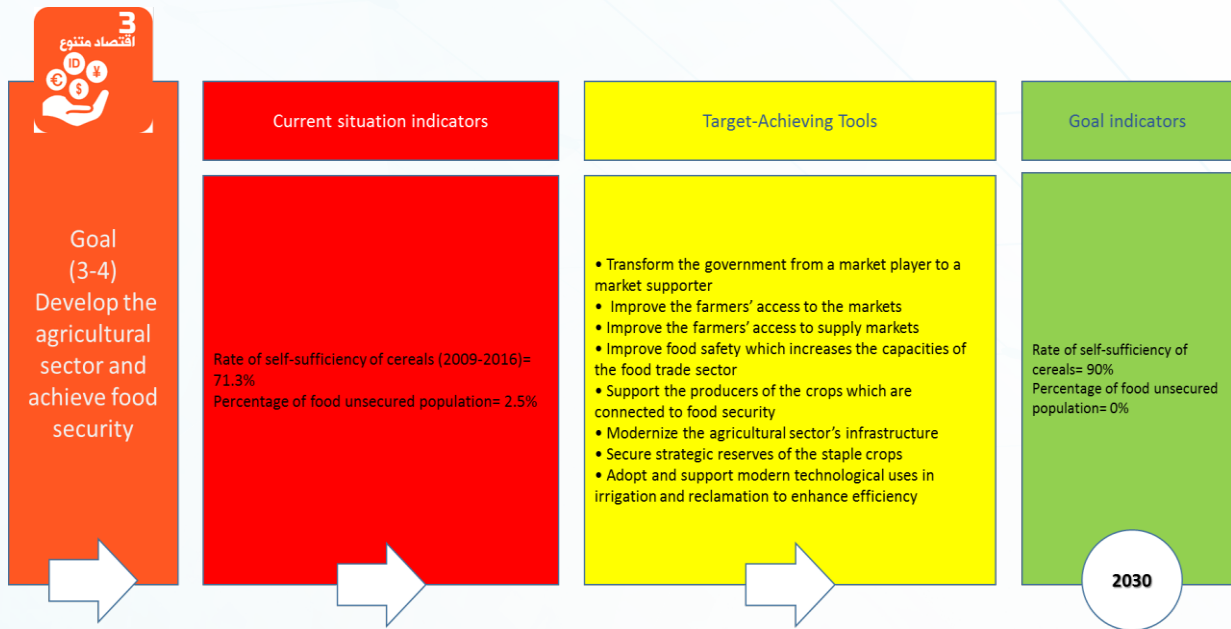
3
اقتصاد متنوع

ID ¥ € $

Goal
(3-4)
Develop the agricultural sector and achieve food security

Current situation indicators

Rate of self-sufficiency of cereals (2009-2016)= 71.3%
Percentage of food unsecured population= 2.5%

Target-Achieving Tools

• Transform the government from a market player to a market supporter
• Improve the farmers' access to the markets
• Improve the farmers' access to supply markets
• Improve food safety which increases the capacities of the food trade sector
• Support the producers of the crops which are connected to food security
• Modernize the agricultural sector's infrastructure
• Secure strategic reserves of the staple crops
• Adopt and support modern technological uses in irrigation and reclamation to enhance efficiency

Goal indicators

Rate of self-sufficiency of cereals= 90%
Percentage of food unsecured population= 0%

2030